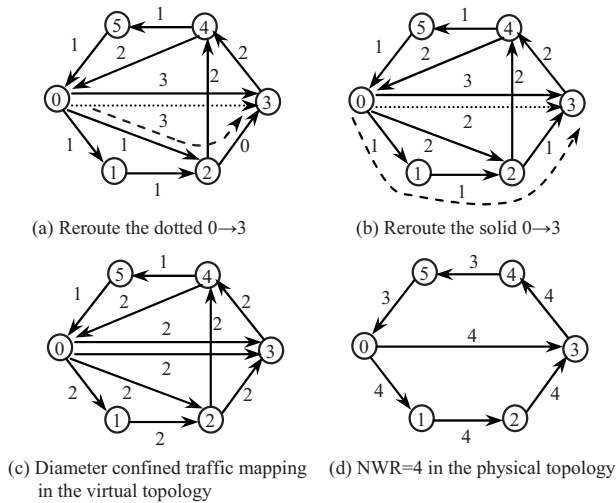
5 1 4
1 2 2
0 3 3
2
3
1 1 0
1 2
1

(a) Reroute the dotted 0→3

5 1 4
1 2 2
0 3 3
2
2
1 2 1
1 2
1

(b) Reroute the solid 0→3

5 1 4
1 2 2
0 2 3
2
2
2 2 2
1 2
2

(c) Diameter confined traffic mapping in the virtual topology

5 3 4
3 4
0 4 3
4 4
1 2
4

(d) NWR=4 in the physical topology